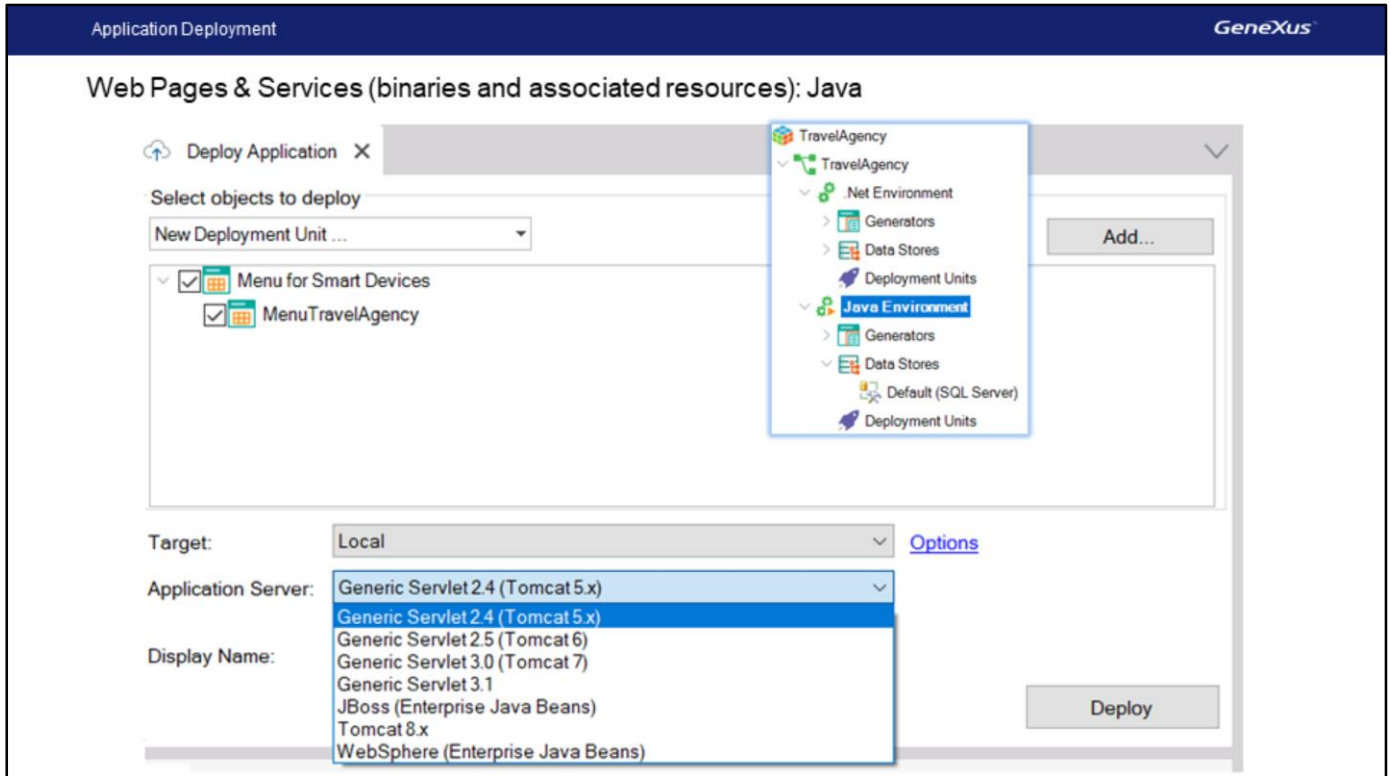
Application Deployment

GeneXus

Web Pages & Services (binaries and associated resources): Java

Deploy Application ✕

Select objects to deploy

New Deployment Unit ...

Add...

Menu for Smart Devices

MenuTravelAgency

TravelAgency

TravelAgency

.Net Environment

Generators

Data Stores

Deployment Units

Java Environment

Generators

Data Stores

Default (SQL Server)

Deployment Units

Target: Local

Options

Application Server: Generic Servlet 2.4 (Tomcat 5.x)

Generic Servlet 2.4 (Tomcat 5.x)
Generic Servlet 2.5 (Tomcat 6)
Generic Servlet 3.0 (Tomcat 7)
Generic Servlet 3.1
JBoss (Enterprise Java Beans)
Tomcat 8.x
WebSphere (Enterprise Java Beans)

Display Name:

Deploy